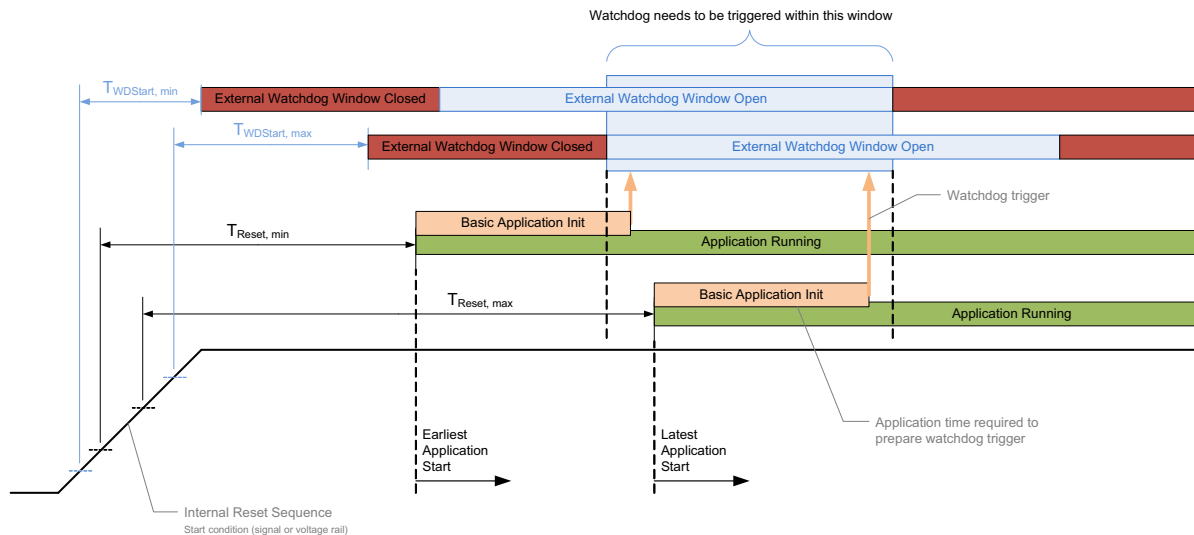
Watchdog needs to be triggered within this window

$T_{WDStart,\ min}$

External Watchdog Window Closed

External Watchdog Window Open

$T_{WDStart,\ max}$

External Watchdog Window Closed

External Watchdog Window Open

Watchdog trigger

$T_{Reset,\ min}$

Basic Application Init

Application Running

$T_{Reset,\ max}$

Basic Application Init

Application Running

Application time required to prepare watchdog trigger

Earliest Application Start

Latest Application Start

Internal Reset Sequence
Start condition (signal or voltage rail)